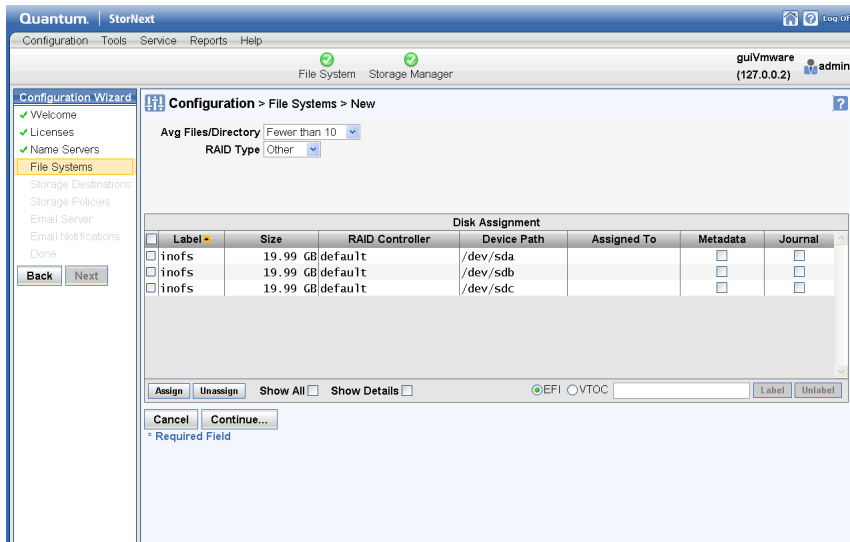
Quantum. | StorNext

Log Off

Configuration Tools Service Reports Help

File System Storage Manager

guiVmware (127.0.0.2)

admin

Configuration Wizard
✓Welcome
✓Licenses
✓Name Servers
File Systems
Storage Destinations
Storage Policies
Email Server
Email Notifications
Done

Back Next

Configuration > File Systems > New

?

Avg Files/Directory Fewer than 10
RAID Type Other

Disk Assignment

| Label | Size | RAID Controller | Device Path | Assigned To | Metadata | Journal |
|---|---|---|---|---|---|---|
| inofs | 19.99 GB | default | /dev/sda | | | |
| inofs | 19.99 GB | default | /dev/sdb | | | |
| inofs | 19.99 GB | default | /dev/sdc | | | |

Assign Unassign Show All Show Details EFI VTOC Label Unlabel

Cancel Continue...

* Required Field